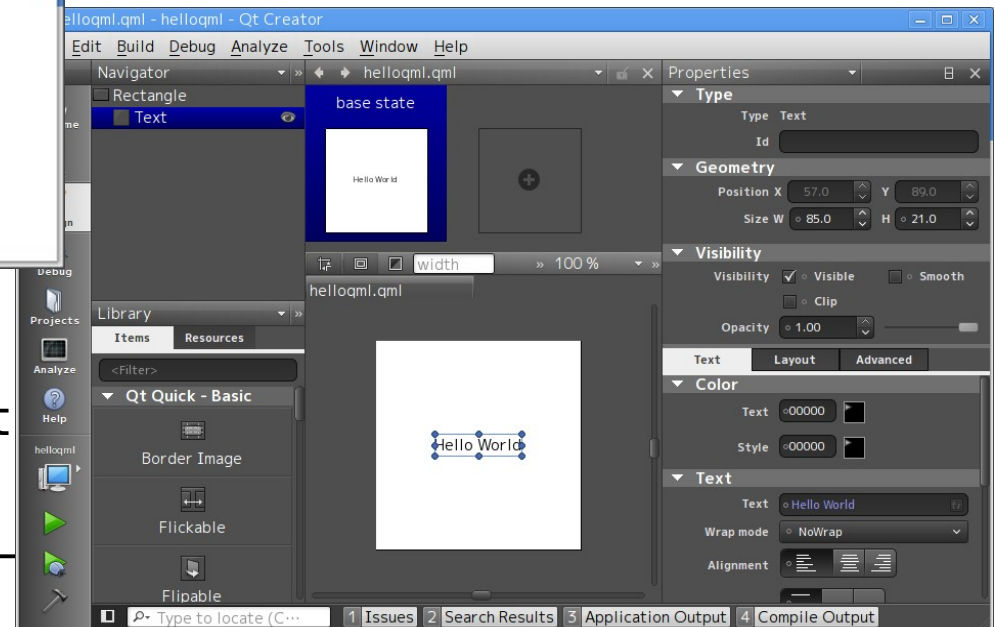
elloqml.qml - helloqml - Qt Creator

Edit Build Debug Analyze Tools Window Help

Navigator

Rectangle

Text

helloqml.qml

base state

Hello World

Properties

Type

Type Text

Id

Geometry

Position X 57.0 Y 89.0

Size W 85.0 H 21.0

Visibility

Visibility Visible Smooth

Clip

Opacity 1.00

Text Layout Advanced

Color

Text 00000

Style 00000

Text

Text Hello World

Wrap mode NoWrap

Alignment

width » 100 %

helloqml.qml

Hello World

Debug

Projects

Analyze

Help

helloqml

Library

Items Resources

<Filter>

Qt Quick - Basic

Border Image

Flickable

Flipable

Type to locate (C···

1 Issues 2 Search Results 3 Application Output 4 Compile Output